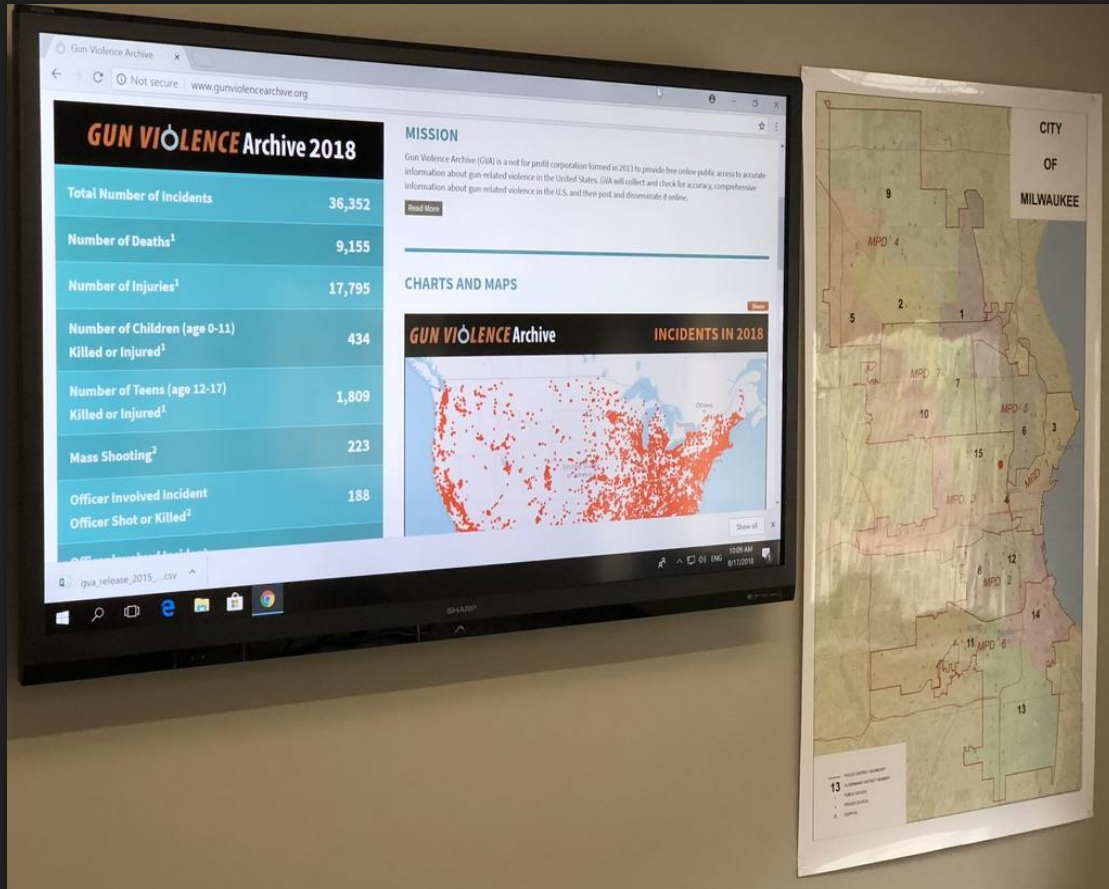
Gun Violence Archive ×

Not secure | www.gunviolencearchive.org

GUN VIOLENCE Archive 2018

| | |
|---|---|
| Total Number of Incidents | 36,352 |
| Number of Deaths$^1$ | 9,155 |
| Number of Injuries$^1$ | 17,795 |
| Number of Children (age 0-11) Killed or Injured$^1$ | 434 |
| Number of Teens (age 12-17) Killed or Injured$^1$ | 1,809 |
| Mass Shooting$^2$ | 223 |
| Officer Involved Incident Officer Shot or Killed$^2$ | 188 |

MISSION

Gun Violence Archive (GVA) is a not for profit corporation formed in 2013 to provide free online public access to accurate information about gun-related violence in the United States. GVA will collect and check for accuracy, comprehensive information about gun-related violence in the U.S. and then post and disseminate it online.

Read More

CHARTS AND MAPS

More

GUN VIOLENCE Archive

INCIDENTS IN 2018

Show all

gva_release_2015_....csv

ENG 10:09 AM 8/17/2018

SHARP

CITY OF MILWAUKEE

9

MPD 4

2

1

5

MPD 7

7

10

MPD 5

6

3

15

MPD 3

4

12

8

MPD 2

14

11

MPD 6

13

13